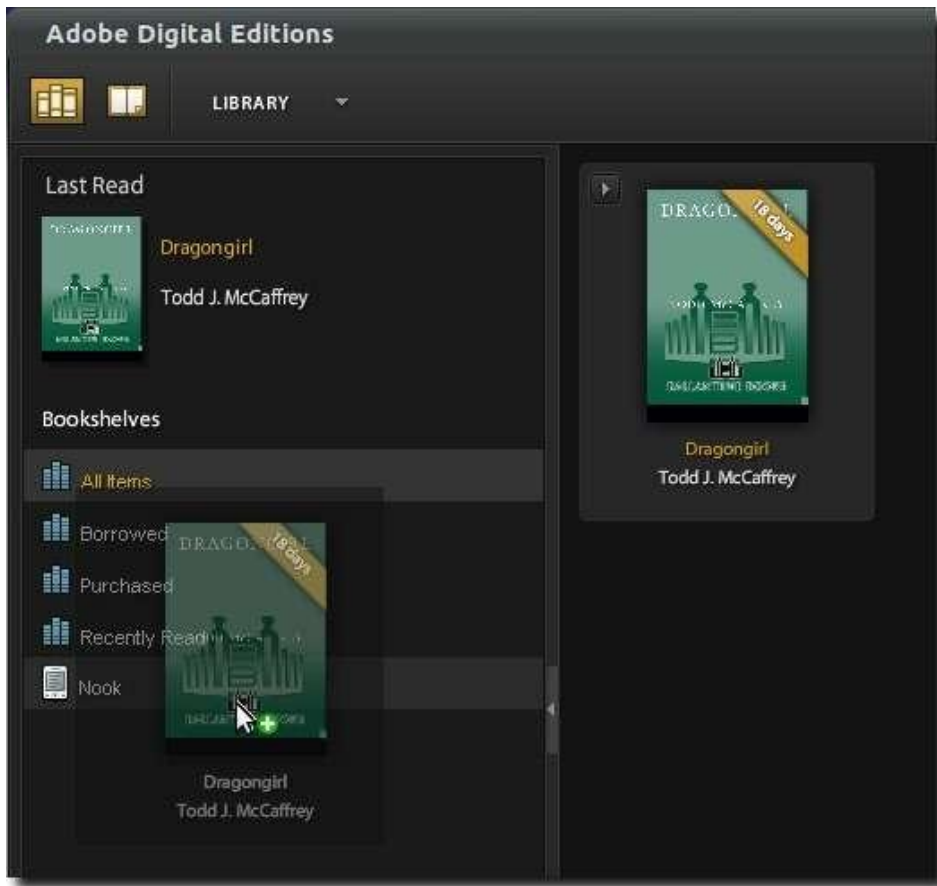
Adobe Digital Editions

LIBRARY

Last Read

Dragongirl

Todd J. McCaffrey

Bookshelves

All Items

Borrowed

Purchased

Recently Read

Nook

DRAGO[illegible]

18 days

Dragongirl

Todd J. McCaffrey

DRAGO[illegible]

18 days

Dragongirl

Todd J. McCaffrey